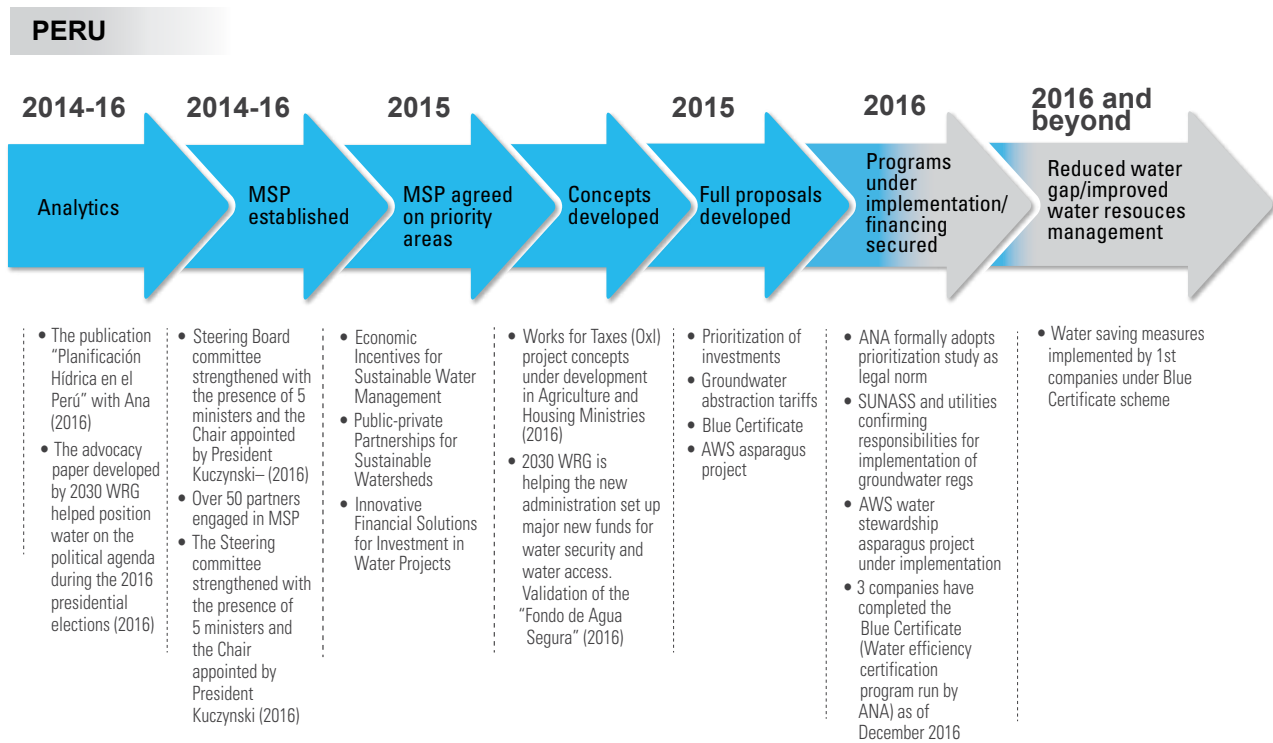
PERU

2014-16
Analytics

2014-16
MSP established

2015
MSP agreed on priority areas

2015
Concepts developed

2015
Full proposals developed

2016
Programs under implementation/ financing secured

2016 and beyond
Reduced water gap/improved water resouces management

• The publication "Planificación Hídrica en el Perú" with Ana (2016)
• The advocacy paper developed by 2030 WRG helped position water on the political agenda during the 2016 presidential elections (2016)

• Steering Board committee strengthened with the presence of 5 ministers and the Chair appointed by President Kuczynski– (2016)
• Over 50 partners engaged in MSP
• The Steering committee strengthened with the presence of 5 ministers and the Chair appointed by President Kuczynski (2016)

• Economic Incentives for Sustainable Water Management
• Public-private Partnerships for Sustainable Watersheds
• Innovative Financial Solutions for Investment in Water Projects

• Works for Taxes (OxI) project concepts under development in Agriculture and Housing Ministries (2016)
• 2030 WRG is helping the new administration set up major new funds for water security and water access. Validation of the "Fondo de Agua Segura" (2016)

• Prioritization of investments
• Groundwater abstraction tariffs
• Blue Certificate
• AWS asparagus project

• ANA formally adopts prioritization study as legal norm
• SUNASS and utilities confirming responsibilities for implementation of groundwater regs
• AWS water stewardship asparagus project under implementation
• 3 companies have completed the Blue Certificate (Water efficiency certification program run by ANA) as of December 2016

• Water saving measures implemented by 1st companies under Blue Certificate scheme